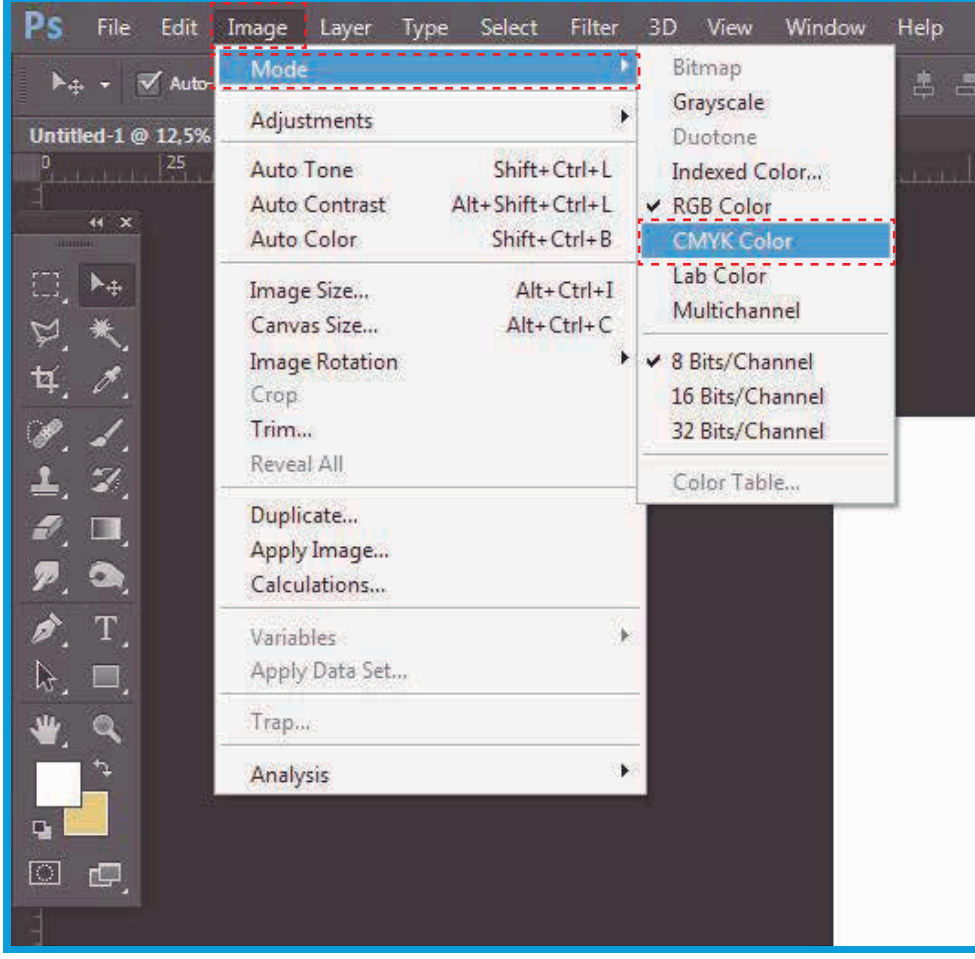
Ps File Edit Image Layer Type Select Filter 3D View Window Help

Auto-

Untitled-1 @ 12,5%

0 25

Mode
Adjustments
Auto Tone Shift+Ctrl+L
Auto Contrast Alt+Shift+Ctrl+L
Auto Color Shift+Ctrl+B
Image Size... Alt+Ctrl+I
Canvas Size... Alt+Ctrl+C
Image Rotation
Crop
Trim...
Reveal All
Duplicate...
Apply Image...
Calculations...
Variables
Apply Data Set...
Trap...
Analysis

Bitmap
Grayscale
Duotone
Indexed Color...
RGB Color
CMYK Color
Lab Color
Multichannel
8 Bits/Channel
16 Bits/Channel
32 Bits/Channel
Color Table...

T